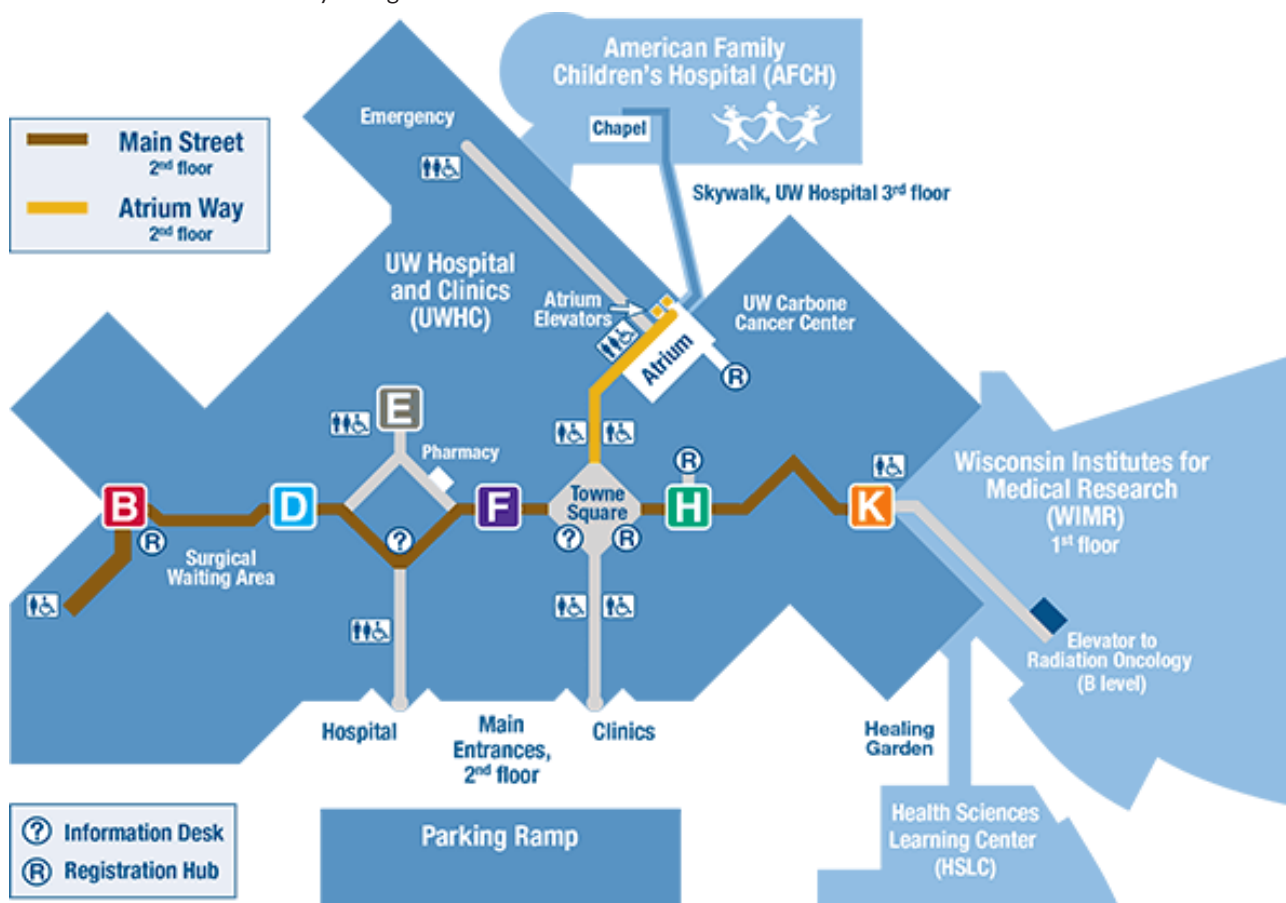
Main Street
2nd floor
Atrium Way
2nd floor

American Family Children's Hospital (AFCH)

Chapel

Emergency

Skywalk, UW Hospital 3rd floor

UW Hospital and Clinics (UWHC)

Atrium Elevators

Atrium

UW Carbone Cancer Center

R

E

Pharmacy

B

R

D

?

F

Towne Square

?

R

R

H

K

Wisconsin Institutes for Medical Research (WIMR)
1st floor

Surgical Waiting Area

Elevator to Radiation Oncology (B level)

Hospital

Main Entrances, 2nd floor

Clinics

Healing Garden

Health Sciences Learning Center (HSLC)

Parking Ramp

? Information Desk
R Registration Hub